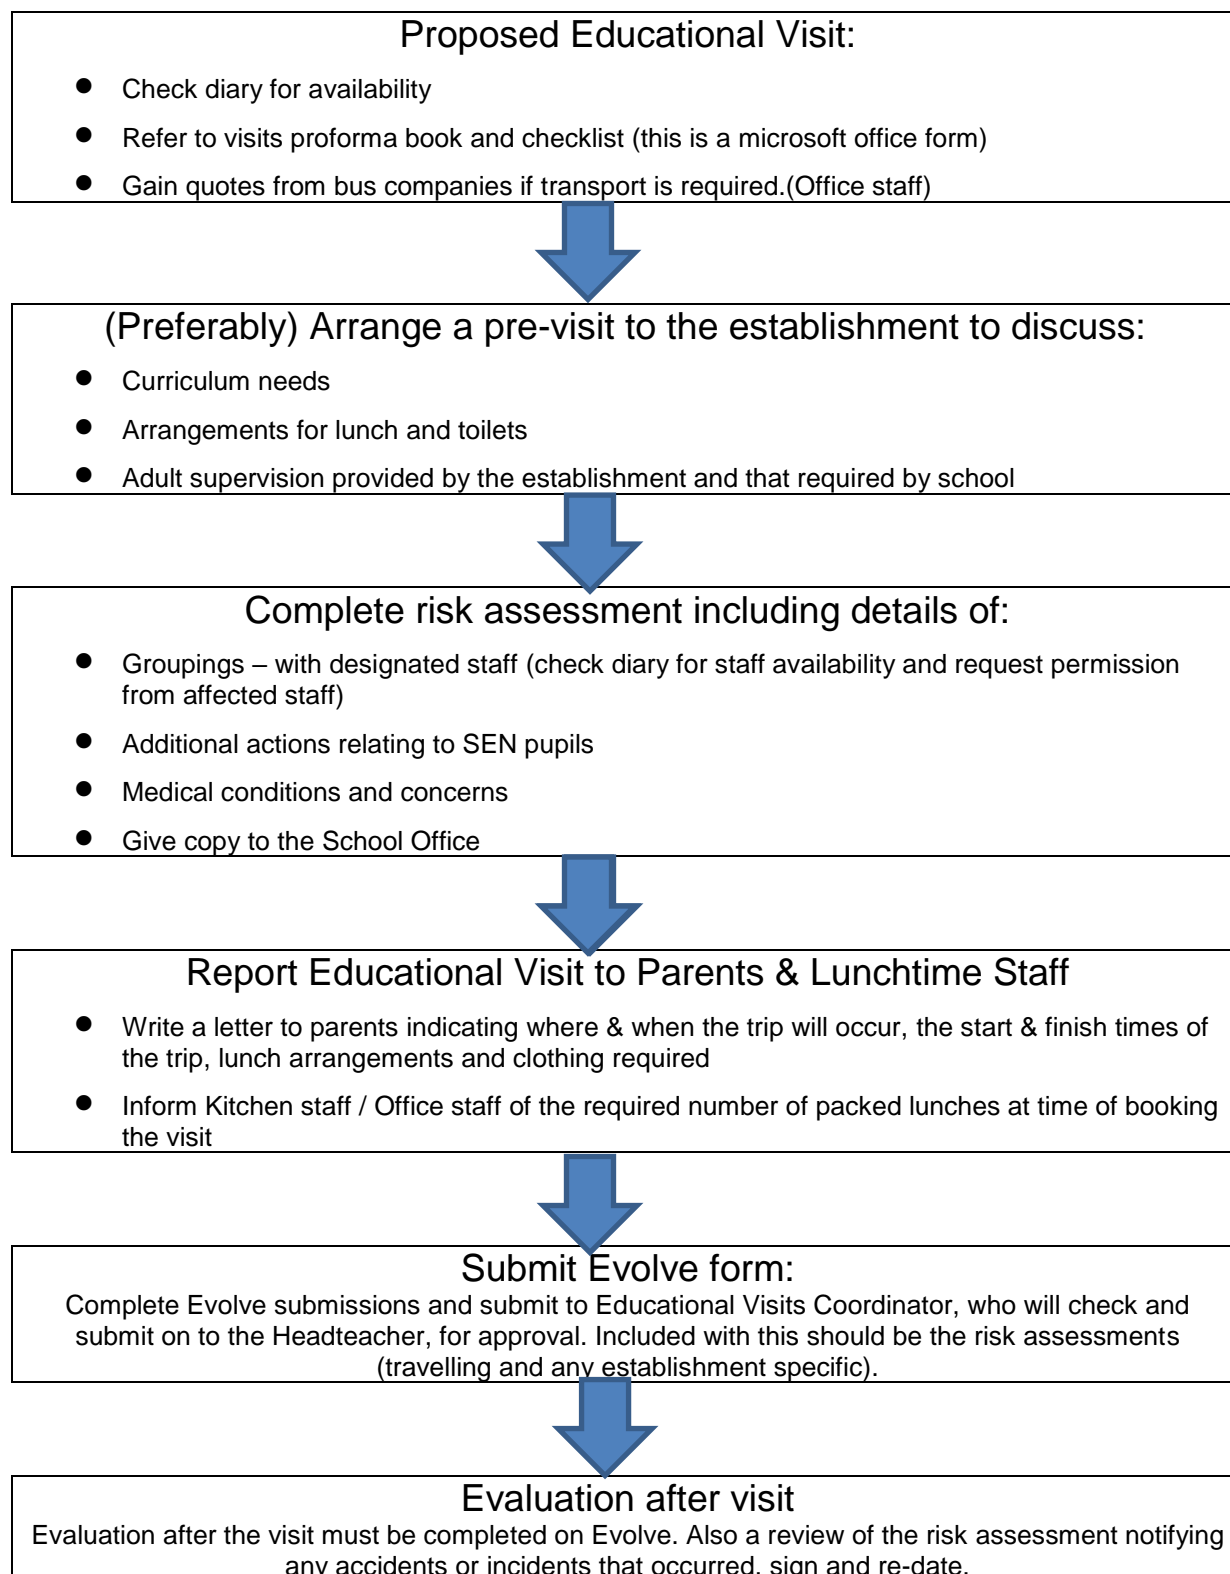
Proposed Educational Visit:

- Check diary for availability
- Refer to visits proforma book and checklist (this is a microsoft office form)
- Gain quotes from bus companies if transport is required.(Office staff)

(Preferably) Arrange a pre-visit to the establishment to discuss:

- Curriculum needs
- Arrangements for lunch and toilets
- Adult supervision provided by the establishment and that required by school

Complete risk assessment including details of:

- Groupings – with designated staff (check diary for staff availability and request permission from affected staff)
- Additional actions relating to SEN pupils
- Medical conditions and concerns
- Give copy to the School Office

Report Educational Visit to Parents & Lunchtime Staff

- Write a letter to parents indicating where & when the trip will occur, the start & finish times of the trip, lunch arrangements and clothing required
- Inform Kitchen staff / Office staff of the required number of packed lunches at time of booking the visit

Submit Evolve form:
Complete Evolve submissions and submit to Educational Visits Coordinator, who will check and submit on to the Headteacher, for approval. Included with this should be the risk assessments (travelling and any establishment specific).

Evaluation after visit
Evaluation after the visit must be completed on Evolve. Also a review of the risk assessment notifying any accidents or incidents that occurred, sign and re-date.